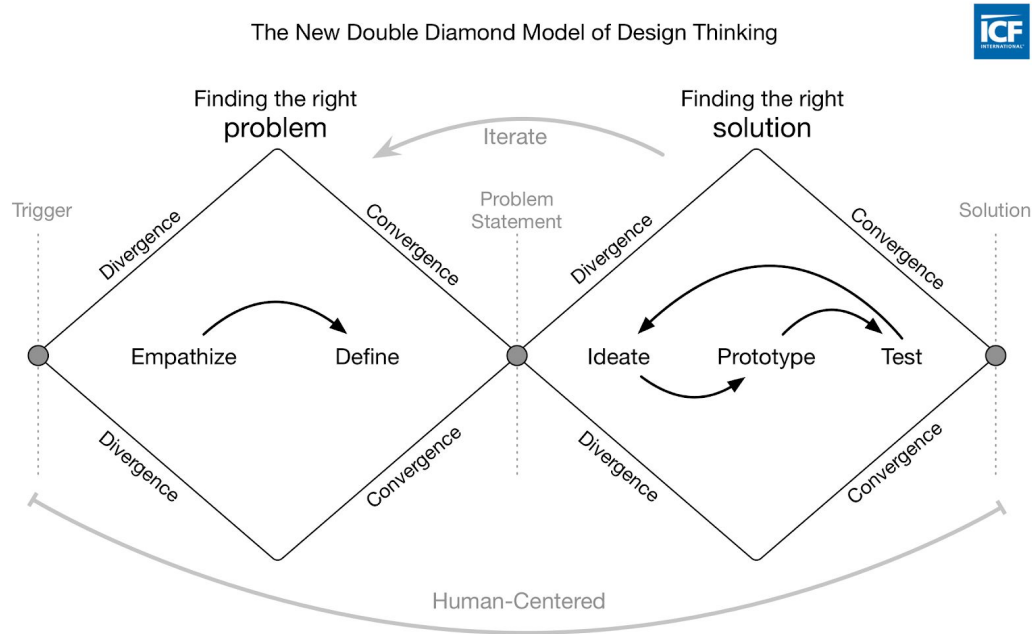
The New Double Diamond Model of Design Thinking

ICF INTERNATIONAL

Finding the right problem

Iterate

Finding the right solution

Trigger

Divergence

Convergence

Problem Statement

Divergence

Convergence

Solution

Empathize

Define

Ideate

Prototype

Test

Divergence

Convergence

Divergence

Convergence

Human-Centered